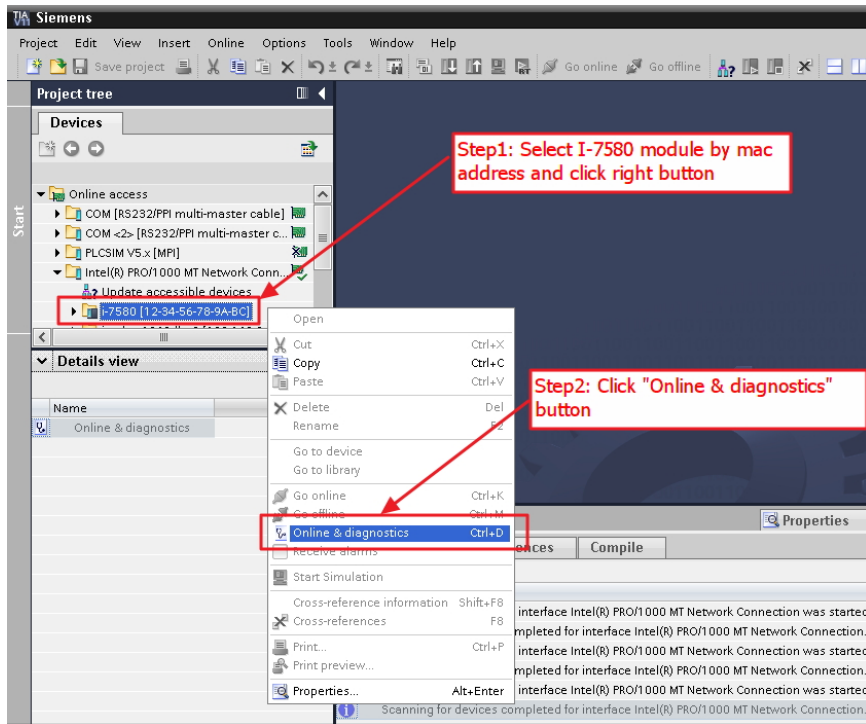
Siemens

Project Edit View Insert Online Options Tools Window Help

Save project

Go online Go offline

Project tree

Devices

Start

Online access

COM [RS232/PPI multi-master cable]

COM <2> [RS232/PPI multi-master c...

PLCSIM V5.x [MPI]

Intel(R) PRO/1000 MT Network Conn...

Update accessible devices

i-7580 [12-34-56-78-9A-BC]

Details view

Name

Online & diagnostics

Step1: Select I-7580 module by mac address and click right button

Step2: Click "Online & diagnostics" button

| | |
|---|---|
| Open | |
| Cut | Ctrl+X |
| Copy | Ctrl+C |
| Paste | Ctrl+V |
| Delete | Del |
| Rename | F2 |
| Go to device | |
| Go to library | |
| Go online | Ctrl+K |
| Go offline | Ctrl+M |
| Online & diagnostics | Ctrl+D |
| Receive alarms | |
| Start Simulation | |
| Cross-reference information | Shift+F8 |
| Cross-references | F8 |
| Print... | Ctrl+P |
| Print preview... | |
| Properties... | Alt+Enter |

Properties

ences Compile

interface Intel(R) PRO/1000 MT Network Connection was started

mpleted for interface Intel(R) PRO/1000 MT Network Connection.

interface Intel(R) PRO/1000 MT Network Connection was started

mpleted for interface Intel(R) PRO/1000 MT Network Connection.

interface Intel(R) PRO/1000 MT Network Connection was started

mpleted for interface Intel(R) PRO/1000 MT Network Connection.

Scanning for devices completed for interface Intel(R) PRO/1000 MT Network Connection.